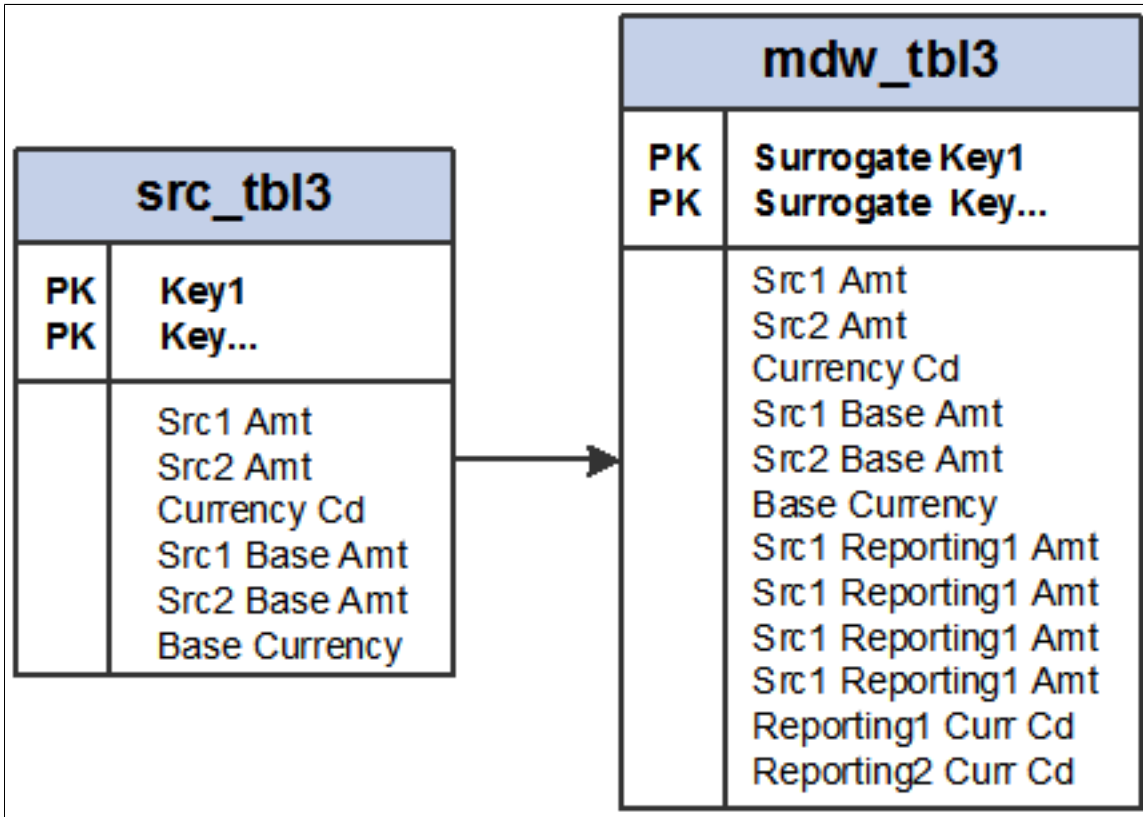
src_tbl3

| | |
|---|---|
| PK<br>PK | Key1<br>Key... |
| | Src1 Amt<br>Src2 Amt<br>Currency Cd<br>Src1 Base Amt<br>Src2 Base Amt<br>Base Currency |

mdw_tbl3

| | |
|---|---|
| PK<br>PK | Surrogate Key1<br>Surrogate Key... |
| | Src1 Amt<br>Src2 Amt<br>Currency Cd<br>Src1 Base Amt<br>Src2 Base Amt<br>Base Currency<br>Src1 Reporting1 Amt<br>Src1 Reporting1 Amt<br>Src1 Reporting1 Amt<br>Src1 Reporting1 Amt<br>Reporting1 Curr Cd<br>Reporting2 Curr Cd |